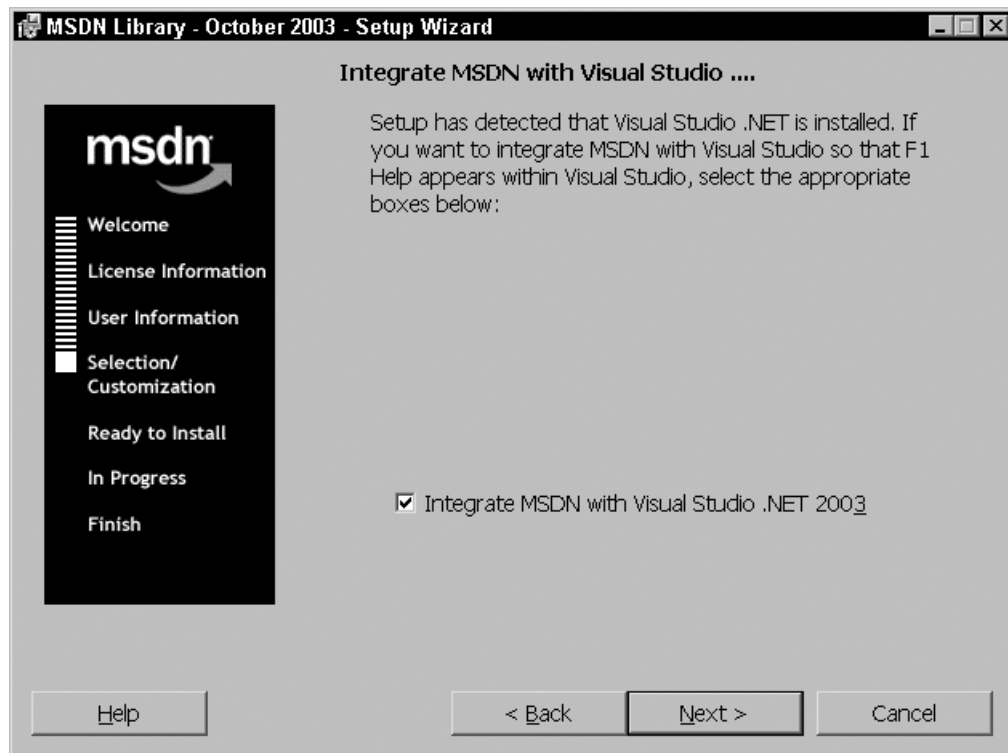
MSDN Library - October 2003 - Setup Wizard

Integrate MSDN with Visual Studio ....

msdn

Welcome

License Information

User Information

Selection/ Customization

Ready to Install

In Progress

Finish

Setup has detected that Visual Studio .NET is installed. If you want to integrate MSDN with Visual Studio so that F1 Help appears within Visual Studio, select the appropriate boxes below:

☑ Integrate MSDN with Visual Studio .NET 2003

Help

< Back

Next >

Cancel